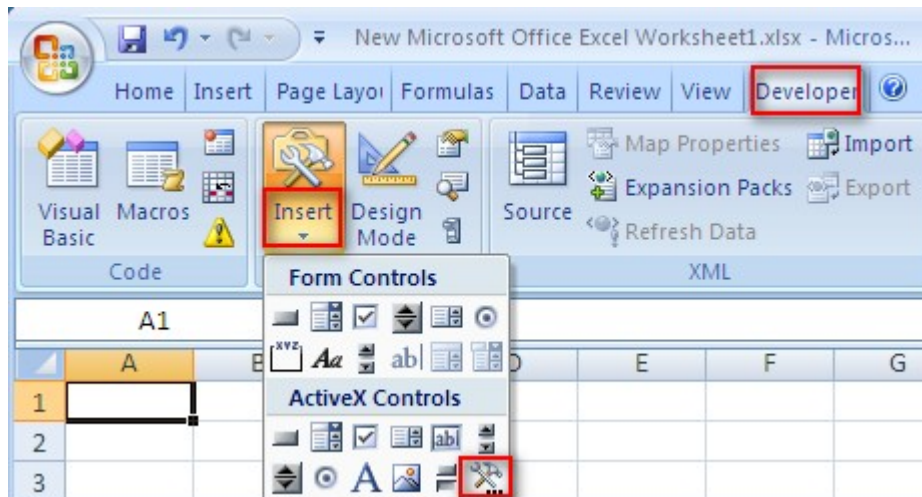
New Microsoft Office Excel Worksheet1.xlsx - Micros...

Home | Insert | Page Layo | Formulas | Data | Review | View | Developer

Visual Basic | Macros | Insert | Design Mode | Source | Map Properties | Expansion Packs | Refresh Data | Import | Export

Code | XML

A1

Form Controls

abl

ActiveX Controls

abl

A

| | A | B | D | E | F | G |
|---|---|---|---|---|---|---|
| 1 | | | | | | |
| 2 | | | | | | |
| 3 | | | | | | |